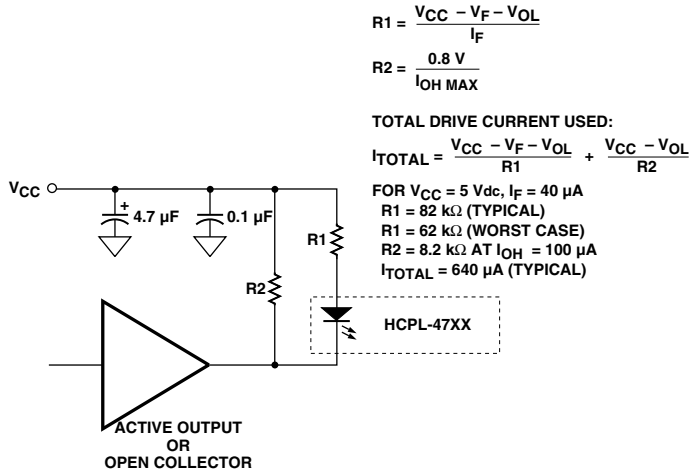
$R1 = \frac{V_{CC} - V_F - V_{OL}}{I_F}$

$R2 = \frac{0.8 V}{I_{OH MAX}}$

TOTAL DRIVE CURRENT USED:

$I_{TOTAL} = \frac{V_{CC} - V_F - V_{OL}}{R1} + \frac{V_{CC} - V_{OL}}{R2}$

FOR $V_{CC}$ = 5 Vdc, $I_F$ = 40 µA
R1 = 82 kΩ (TYPICAL)
R1 = 62 kΩ (WORST CASE)
R2 = 8.2 kΩ AT $I_{OH}$ = 100 µA
$I_{TOTAL}$ = 640 µA (TYPICAL)

$V_{CC}$

+

4.7 µF

0.1 µF

R1

R2

HCPL-47XX

ACTIVE OUTPUT
OR
OPEN COLLECTOR